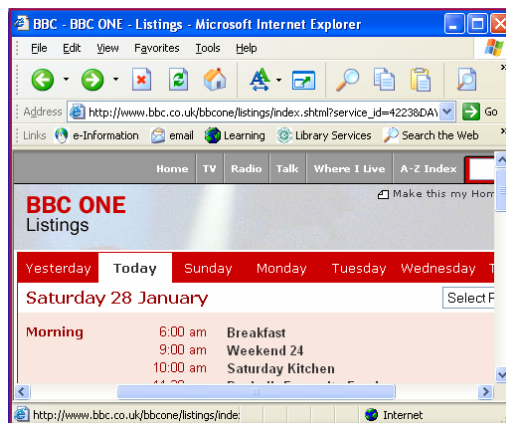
BBC - BBC ONE - Listings - Microsoft Internet Explorer

File Edit View Favorites Tools Help

Address http://www.bbc.co.uk/bbcone/listings/index.shtml?service_id=4223&DAY Go

Links e-Information email Learning Library Services Search the Web

Home TV Radio Talk Where I Live A-Z Index

Make this my Hom

BBC ONE
Listings

Yesterday Today Sunday Monday Tuesday Wednesday T

Saturday 28 January

Select F

| Morning | 6:00 am | Breakfast |
|---|---|---|
| | 9:00 am | Weekend 24 |
| | 10:00 am | Saturday Kitchen |
| | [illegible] | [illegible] |

http://www.bbc.co.uk/bbcone/listings/inde

Internet